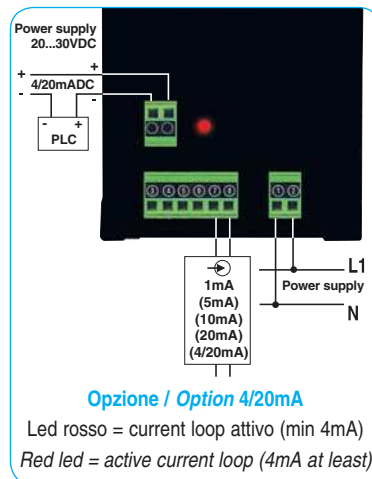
Power supply
20...30VDC

+
+
4/20mADC
-
-
- +
PLC

③④⑤⑥⑦⑧
①②

1mA
(5mA)
(10mA)
(20mA)
(4/20mA)

L1
Power supply
N

Opzione / *Option* 4/20mA

Led rosso = current loop attivo (min 4mA)

*Red led = active current loop (4mA at least)*